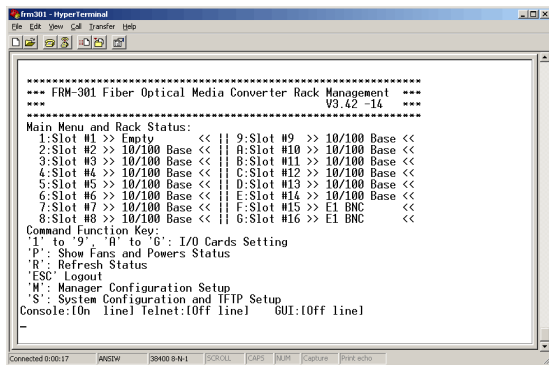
frm301 - HyperTerminal
File Edit View Call Transfer Help

**************************************************
*** FRM-301 Fiber Optical Media Converter Rack Management ***
*** V3.42 -14 ***
**************************************************
Main Menu and Rack Status:
1:Slot #1 >> Empty << || 9:Slot #9 >> 10/100 Base <<
2:Slot #2 >> 10/100 Base << || A:Slot #10 >> 10/100 Base <<
3:Slot #3 >> 10/100 Base << || B:Slot #11 >> 10/100 Base <<
4:Slot #4 >> 10/100 Base << || C:Slot #12 >> 10/100 Base <<
5:Slot #5 >> 10/100 Base << || D:Slot #13 >> 10/100 Base <<
6:Slot #6 >> 10/100 Base << || E:Slot #14 >> 10/100 Base <<
7:Slot #7 >> 10/100 Base << || F:Slot #15 >> E1 BNC <<
8:Slot #8 >> 10/100 Base << || G:Slot #16 >> E1 BNC <<
Command Function Key:
'1' to '9', 'A' to 'G': I/O Cards Setting
'P': Show Fans and Powers Status
'R': Refresh Status
'ESC' Logout
'M': Manager Configuration Setup
'S': System Configuration and TFTP Setup
Console:[On line] Telnet:[Off line] GUI:[Off line]
_

Connected 0:00:17 ANSIW 38400 8-N-1 SCROLL CAPS NUM Capture Print echo